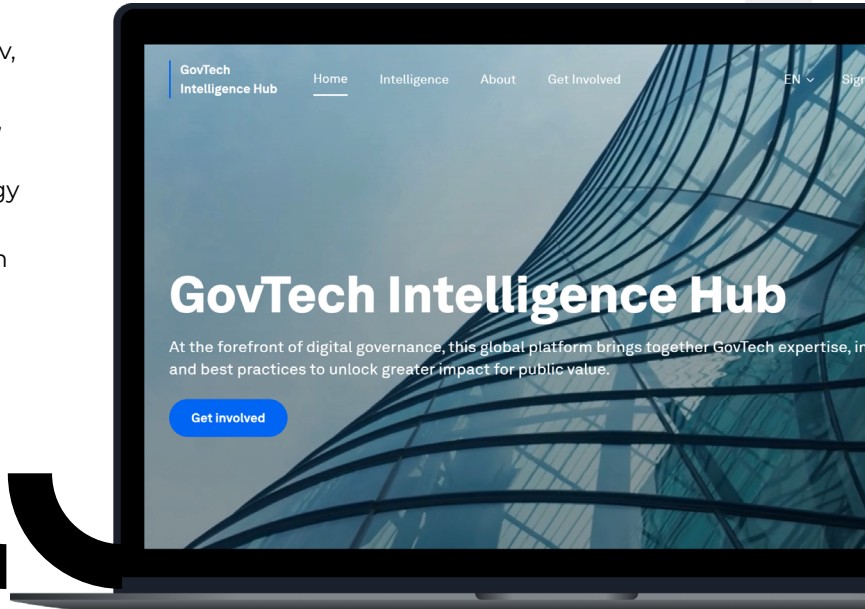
v,

,

gy

n

GovTech Intelligence Hub

Home Intelligence About Get Involved

EN Sign

GovTech Intelligence Hub

At the forefront of digital governance, this global platform brings together GovTech expertise, in and best practices to unlock greater impact for public value.

Get involved